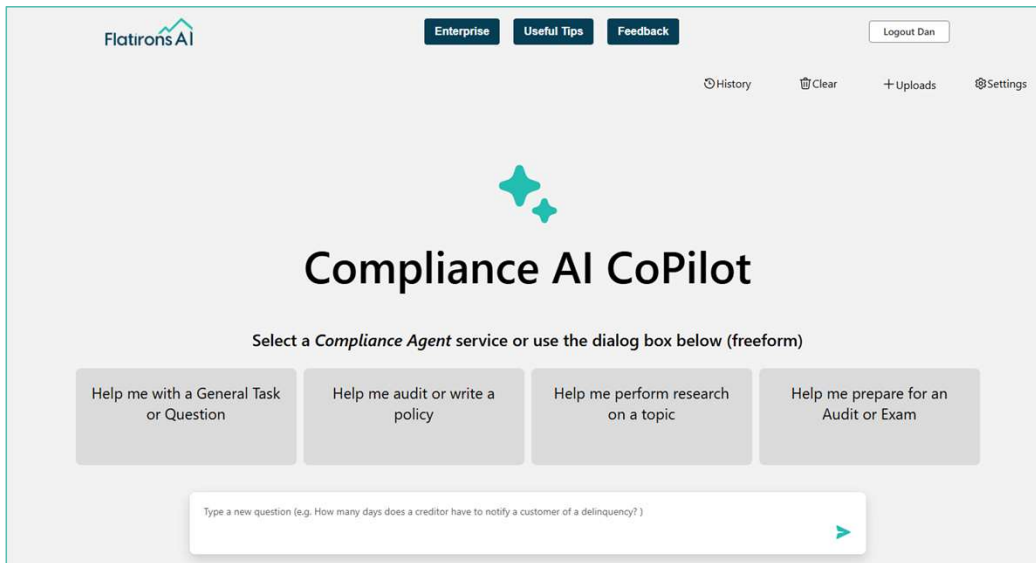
Flatirons AI

Enterprise Useful Tips Feedback

Logout Dan

History Clear + Uploads Settings

Compliance AI CoPilot

Select a *Compliance Agent* service or use the dialog box below (freeform)

Help me with a General Task or Question

Help me audit or write a policy

Help me perform research on a topic

Help me prepare for an Audit or Exam

Type a new question (e.g. How many days does a creditor have to notify a customer of a delinquency? )